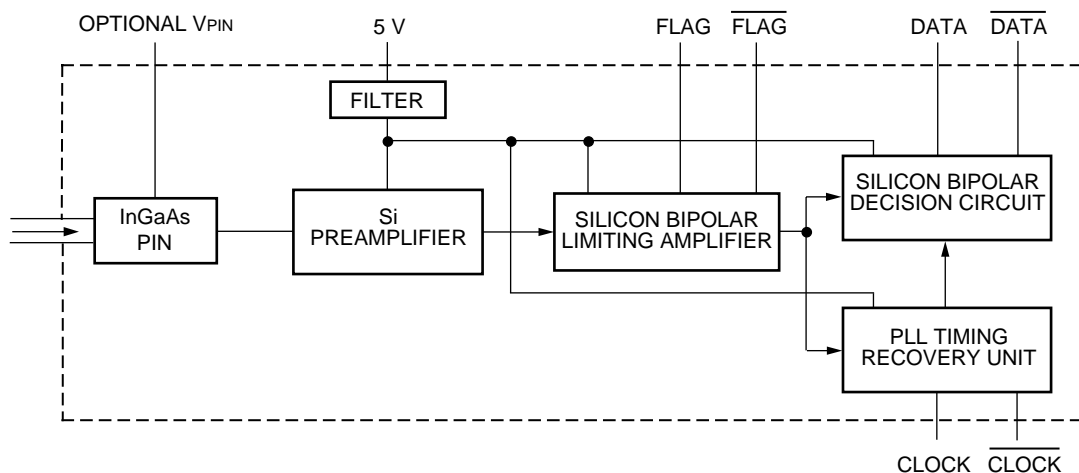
OPTIONAL $V_{PIN}$

5 V

FLAG $\overline{FLAG}$

DATA $\overline{DATA}$

FILTER

InGaAs PIN

Si PREAMPLIFIER

SILICON BIPOLAR LIMITING AMPLIFIER

SILICON BIPOLAR DECISION CIRCUIT

PLL TIMING RECOVERY UNIT

CLOCK $\overline{CLOCK}$